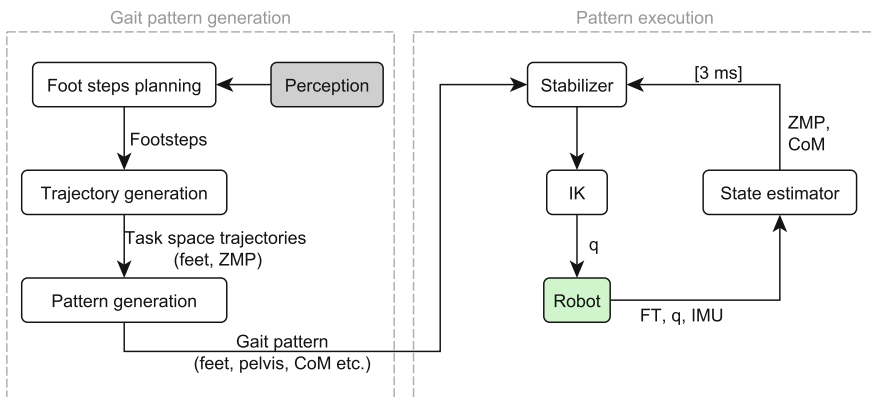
Gait pattern generation

Foot steps planning

Perception

Footsteps

Trajectory generation

Task space trajectories (feet, ZMP)

Pattern generation

Gait pattern (feet, pelvis, CoM etc.)

Pattern execution

Stabilizer

[3 ms]

ZMP, CoM

IK

State estimator

q

Robot

FT, q, IMU